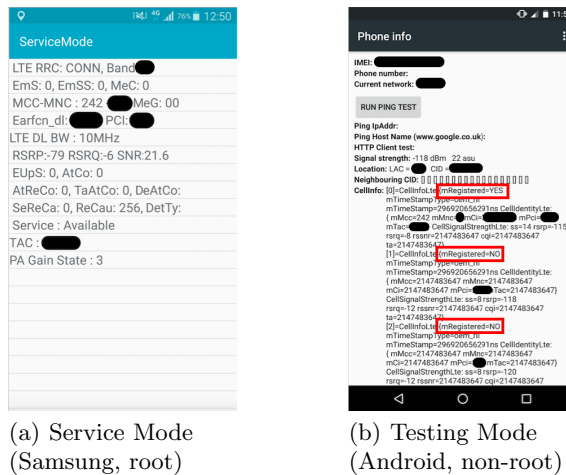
4G 76% 12:50

ServiceMode

LTE RRC: CONN, Band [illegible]
EmS: 0, EmSS: 0, MeC: 0
MCC-MNC : 242 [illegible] MeG: 00
Earfcn_dl: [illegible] PCI: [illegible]
LTE DL BW : 10MHz
RSRP:-79 RSRQ:-6 SNR:21.6
EUpS: 0, AtCo: 0
AtReCo: 0, TaAtCo: 0, DeAtCo:
SeReCa: 0, ReCau: 256, DetTy:
Service : Available
TAC : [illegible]
PA Gain State : 3

(a) Service Mode (Samsung, root)

11:5

Phone info

IMEI: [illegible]
Phone number: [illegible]
Current network: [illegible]

RUN PING TEST

Ping IpAddr:
Ping Host Name (www.google.co.uk):
HTTP Client test:
Signal strength: -118 dBm 22 asu
Location: LAC = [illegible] CID = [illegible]
Neighbouring CID: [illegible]
CellInfo: [0]=CellInfoLte:{mRegistered=YES mTimeStampType=oem_ril mTimeStamp=296920656291ns CellIdentityLte:{ mMcc=242 mMnc=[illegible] mCi=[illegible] mPci=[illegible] mTac=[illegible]} CellSignalStrengthLte: ss=14 rsrp=-115 rsrq=-8 rssnr=2147483647 cqi=2147483647 ta=2147483647}
[1]=CellInfoLte:{mRegistered=NO mTimeStampType=oem_ril mTimeStamp=296920656291ns CellIdentityLte:{ mMcc=2147483647 mMnc=2147483647 mCi=2147483647 mPci=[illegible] mTac=2147483647} CellSignalStrengthLte: ss=8 rsrp=-118 rsrq=-12 rssnr=2147483647 cqi=2147483647 ta=2147483647}
[2]=CellInfoLte:{mRegistered=NO mTimeStampType=oem_ril mTimeStamp=296920656291ns CellIdentityLte:{ mMcc=2147483647 mMnc=2147483647 mCi=2147483647 mPci=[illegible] mTac=2147483647} CellSignalStrengthLte: ss=9 rsrp=-120 rsrq=-12 rssnr=2147483647 cqi=2147483647

(b) Testing Mode (Android, non-root)